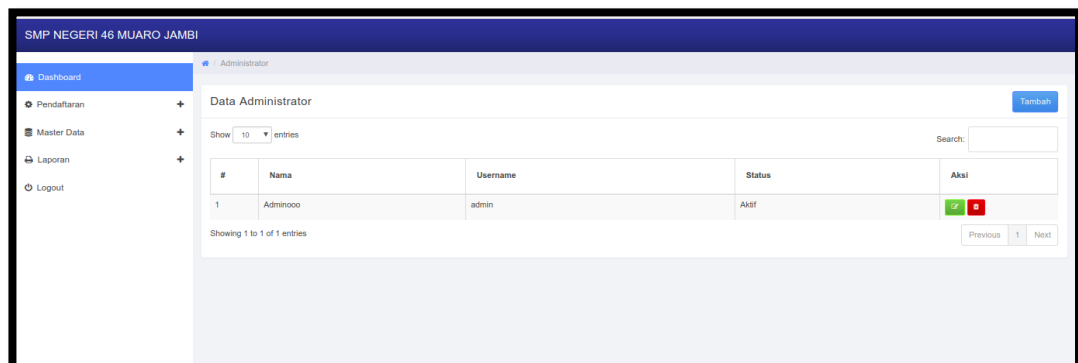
SMP NEGERI 46 MUARO JAMBI

Dashboard
Pendaftaran +
Master Data +
Laporan +
Logout

/ Administrator

Data Administrator

Tambah

Show 10 entries

Search:

| # | Nama | Username | Status | Aksi |
|---|---|---|---|---|
| 1 | Adminooo | admin | Aktif | |

Showing 1 to 1 of 1 entries

Previous 1 Next